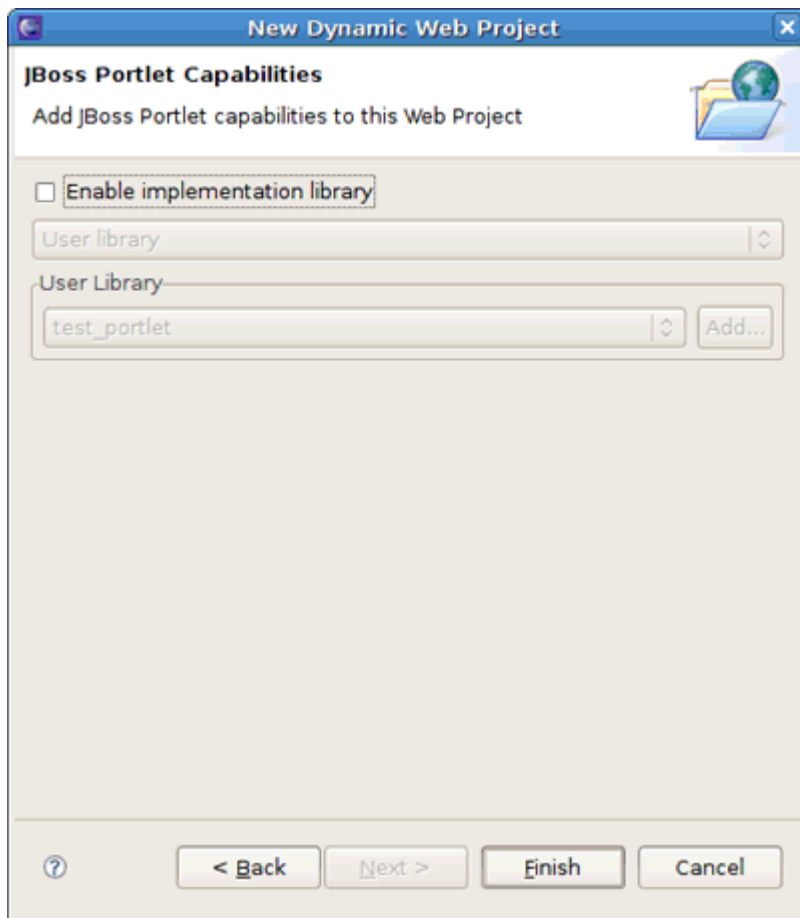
New Dynamic Web Project

JBoss Portlet Capabilities

Add JBoss Portlet capabilities to this Web Project

Enable implementation library

User library

User Library

test_portlet

Add...

?

< Back

Next >

Finish

Cancel